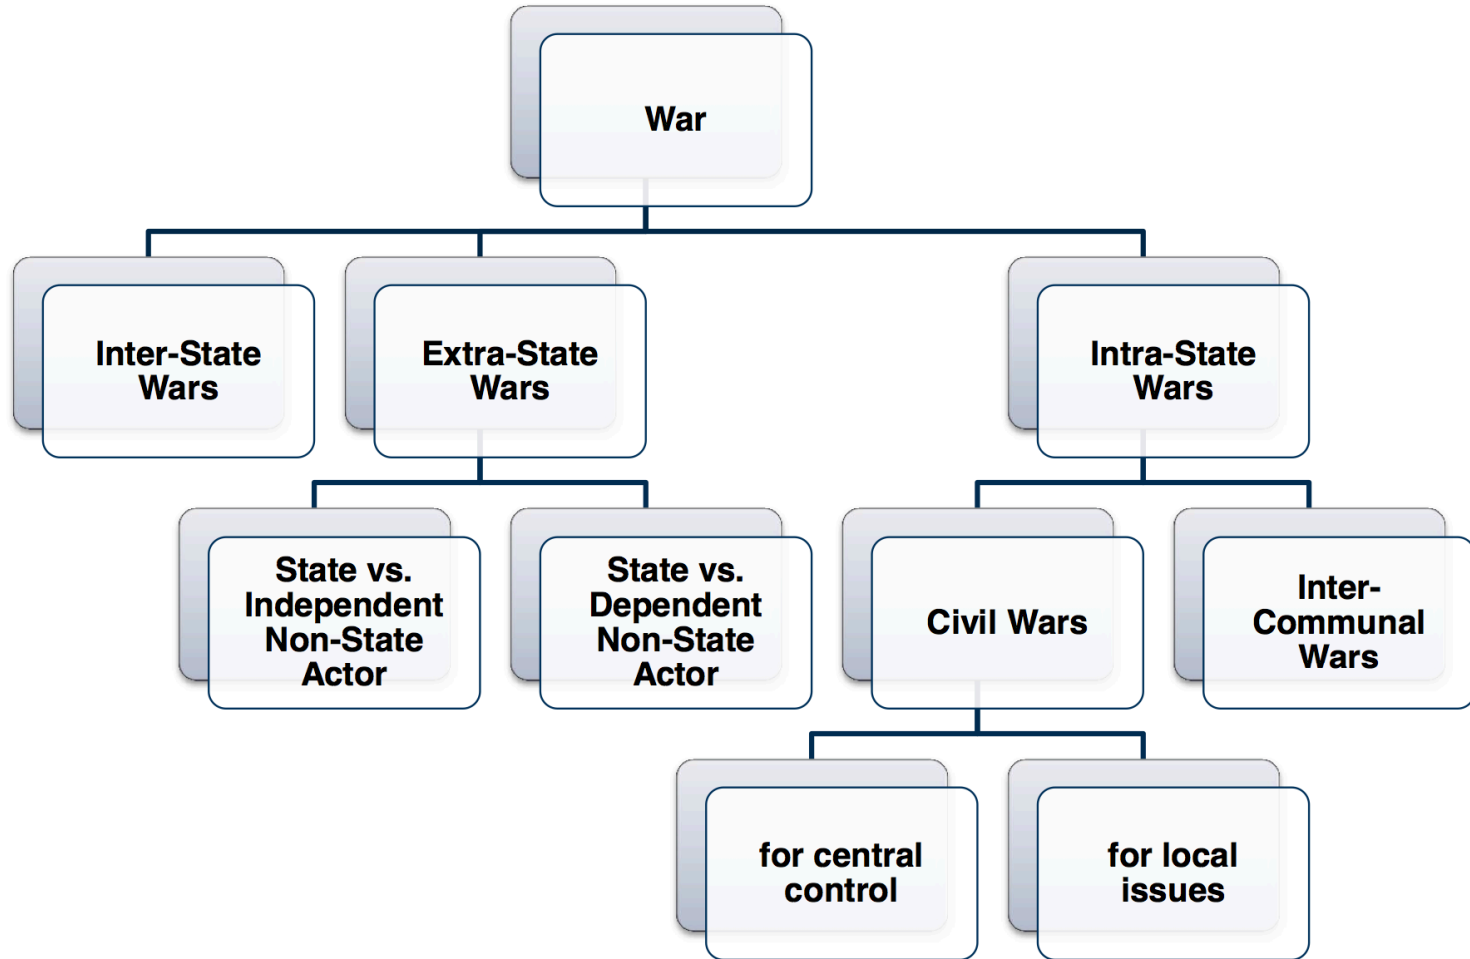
War

Inter-State Wars

Extra-State Wars

Intra-State Wars

State vs. Independent Non-State Actor

State vs. Dependent Non-State Actor

Civil Wars

Inter-Communal Wars

for central control

for local issues